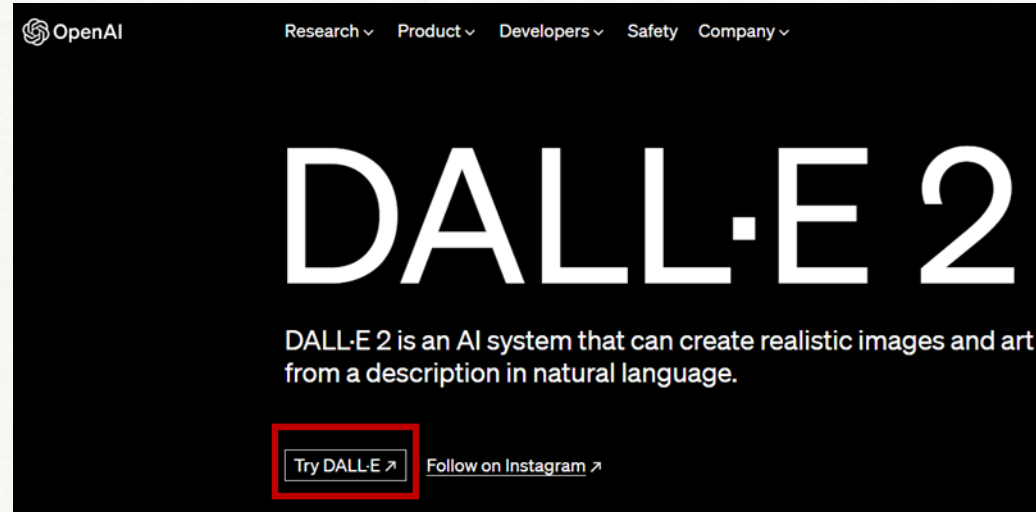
OpenAI

Research ⌄ Product ⌄ Developers ⌄ Safety Company ⌄

DALL·E 2

DALL·E 2 is an AI system that can create realistic images and art from a description in natural language.

Try DALL·E ↗ Follow on Instagram ↗